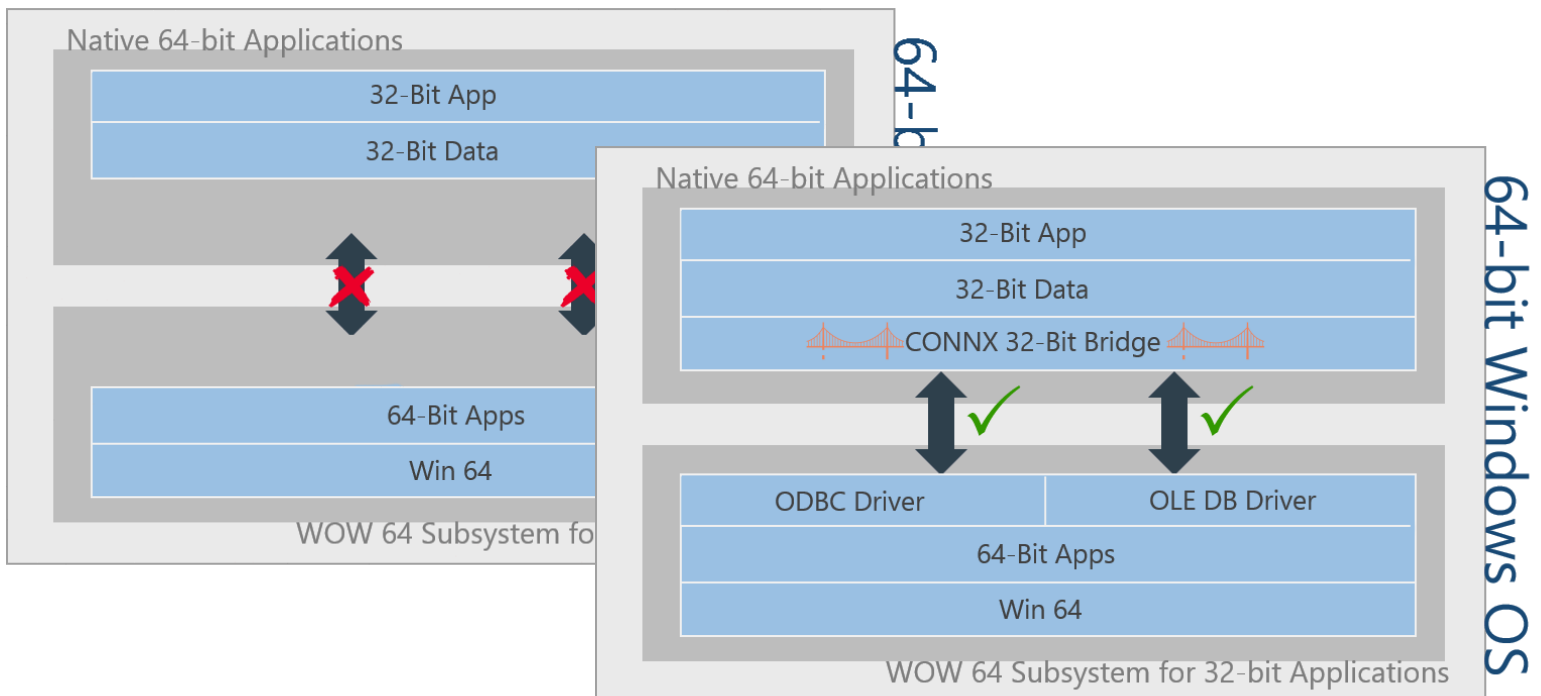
Native 64-bit Applications

32-Bit App

32-Bit Data

64-Bit Apps

Win 64

WOW 64 Subsystem fo

64-b

Native 64-bit Applications

32-Bit App

32-Bit Data

CONNX 32-Bit Bridge

ODBC Driver

OLE DB Driver

64-Bit Apps

Win 64

WOW 64 Subsystem for 32-bit Applications

64-bit Windows OS